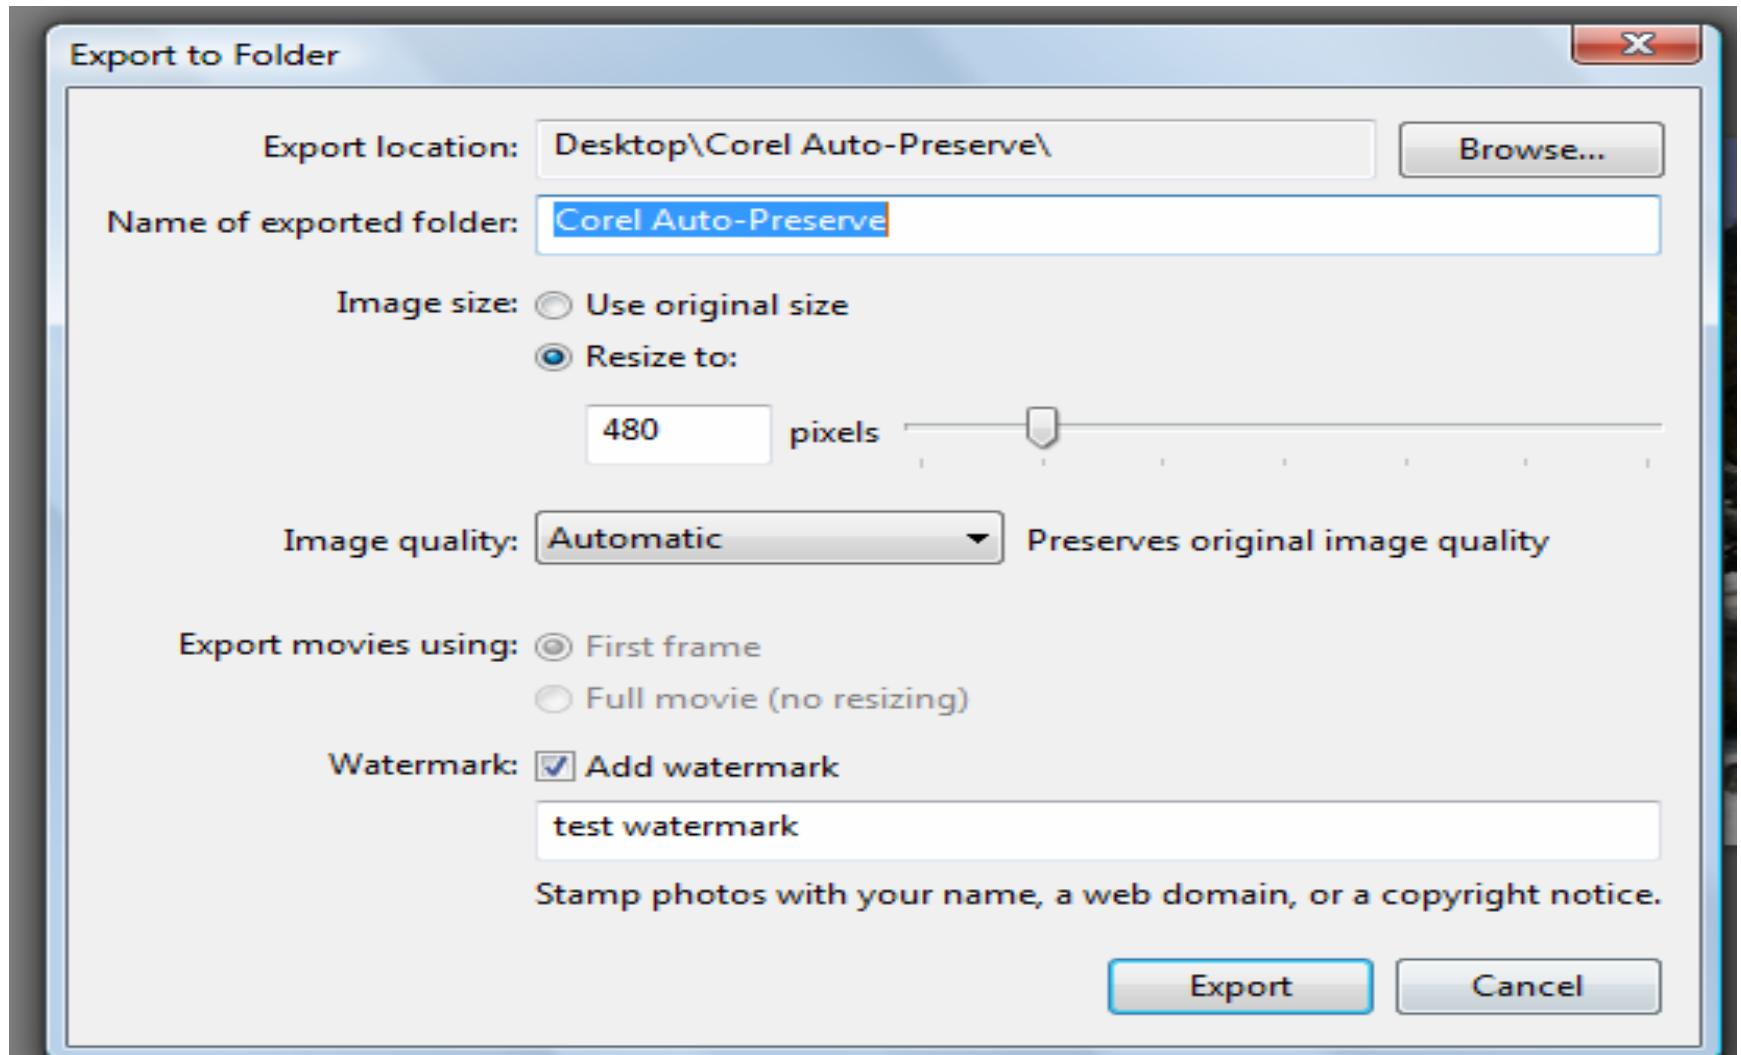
Export to Folder

Export location: Desktop\Corel Auto-Preserve\ Browse...

Name of exported folder: Corel Auto-Preserve

Image size: Use original size

Resize to:

480 pixels

Image quality: Automatic Preserves original image quality

Export movies using: First frame

Full movie (no resizing)

Watermark: Add watermark

test watermark

Stamp photos with your name, a web domain, or a copyright notice.

Export Cancel